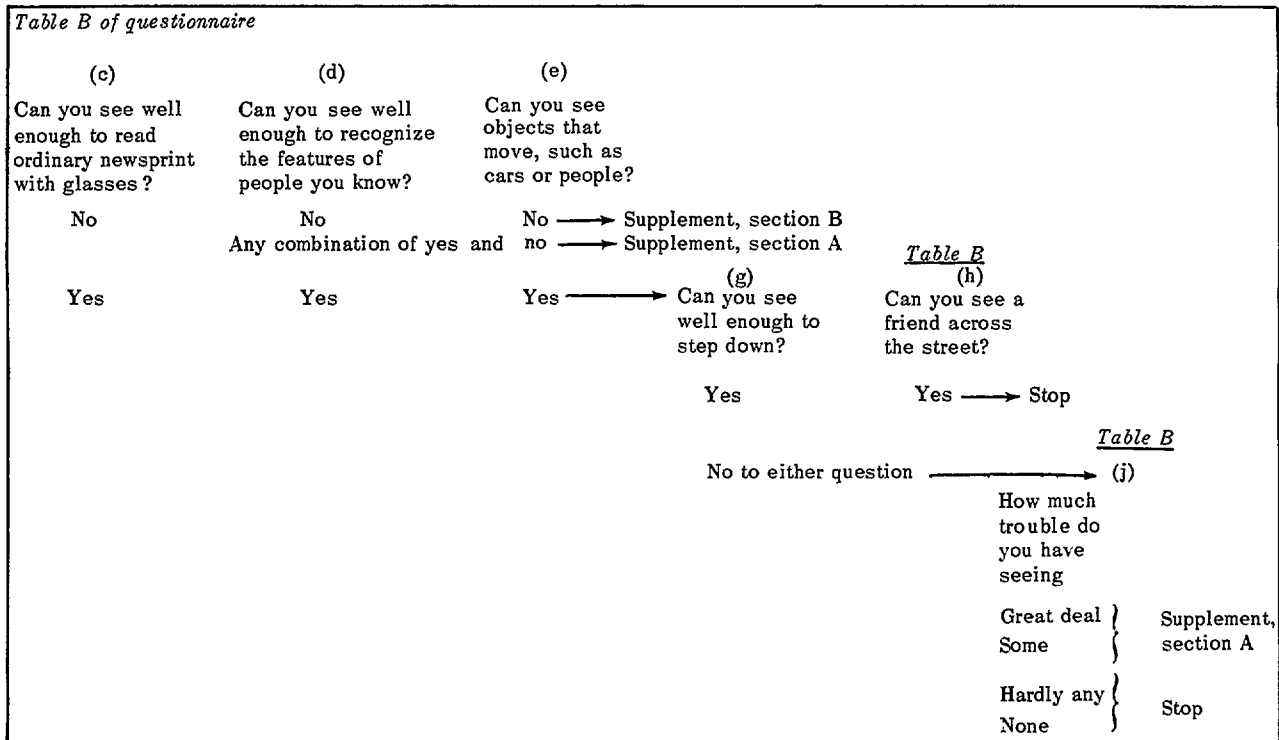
Table B of questionnaire

(c)
Can you see well enough to read ordinary newsprint with glasses?

(d)
Can you see well enough to recognize the features of people you know?

(e)
Can you see objects that move, such as cars or people?

No

No

No → Supplement, section B

Any combination of yes and no → Supplement, section A

Yes

Yes

Yes →

(g)
Can you see well enough to step down?

Table B
(h)
Can you see a friend across the street?

Yes

Yes → Stop

No to either question →

Table B
(j)
How much trouble do you have seeing

Great deal
Some
} Supplement, section A

Hardly any
None
} Stop